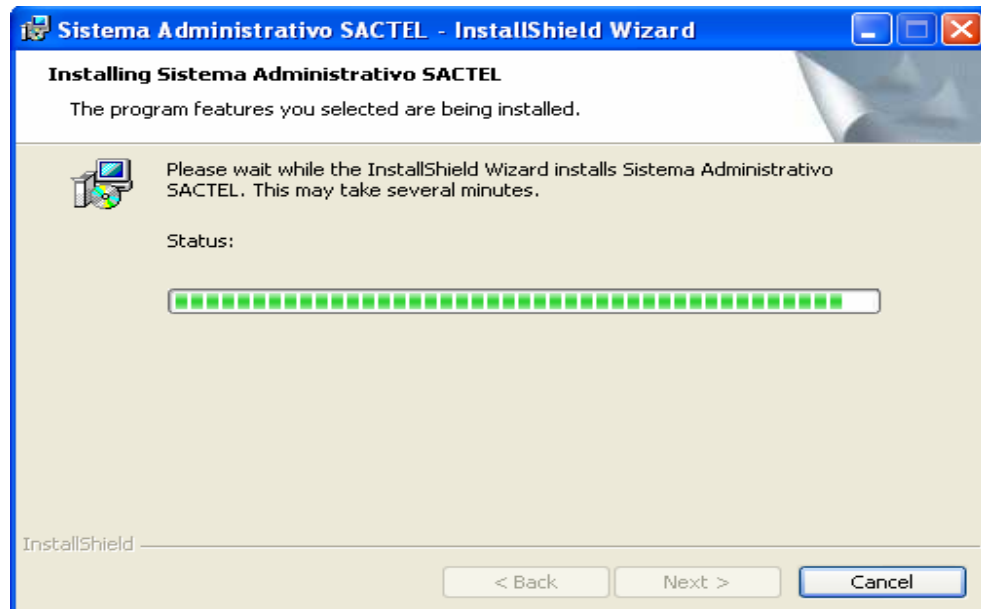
Sistema Administrativo SACTEL - InstallShield Wizard

Installing Sistema Administrativo SACTEL

The program features you selected are being installed.

Please wait while the InstallShield Wizard installs Sistema Administrativo SACTEL. This may take several minutes.

Status:

InstallShield

< Back

Next >

Cancel